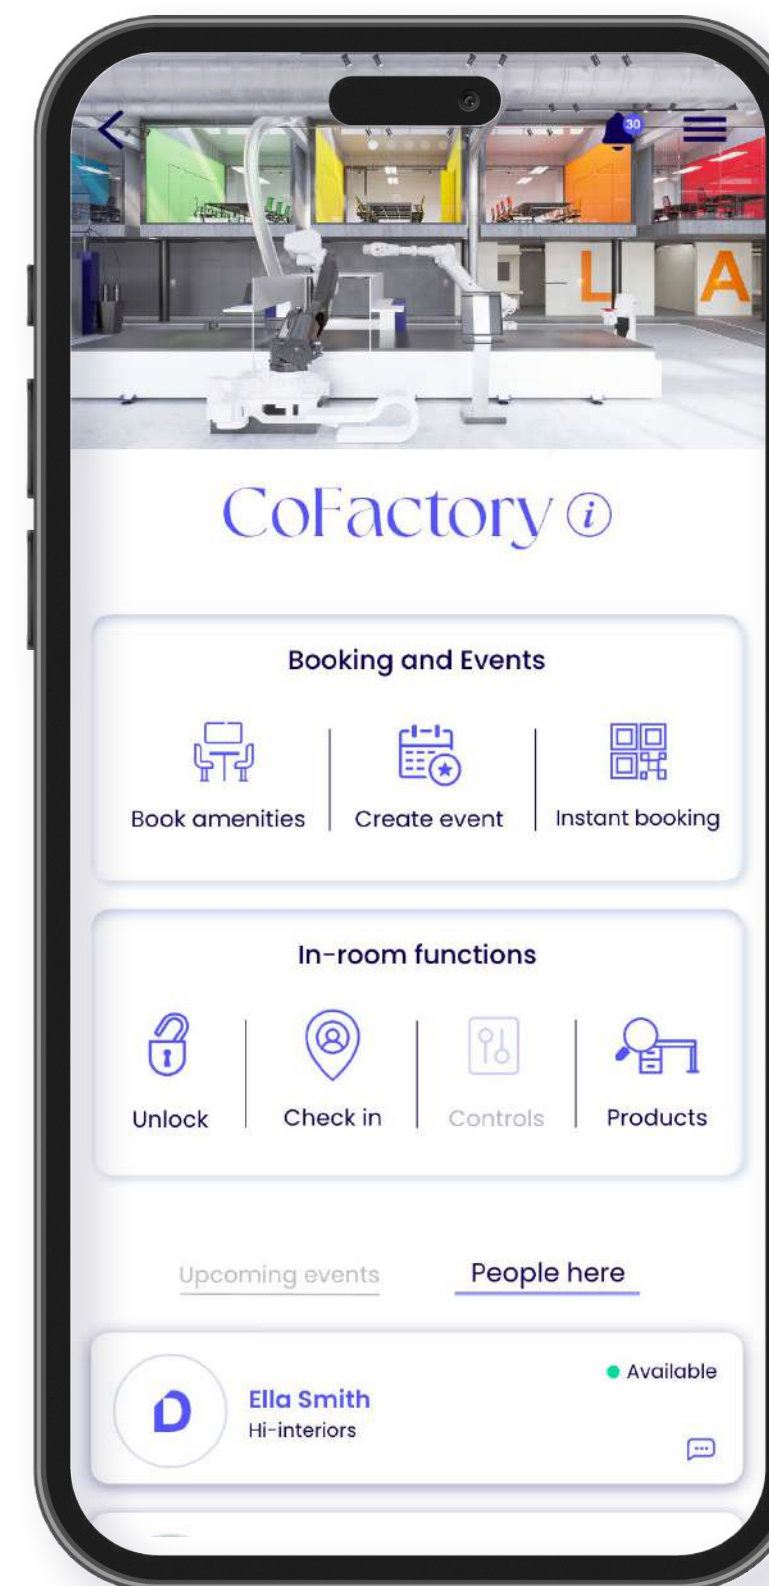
30

L A

CoFactory

Booking and Events

Book amenities

Create event

Instant booking

In-room functions

Unlock

Check in

Controls

Products

Upcoming events

People here

D

Ella Smith

Hi-interiors

Available